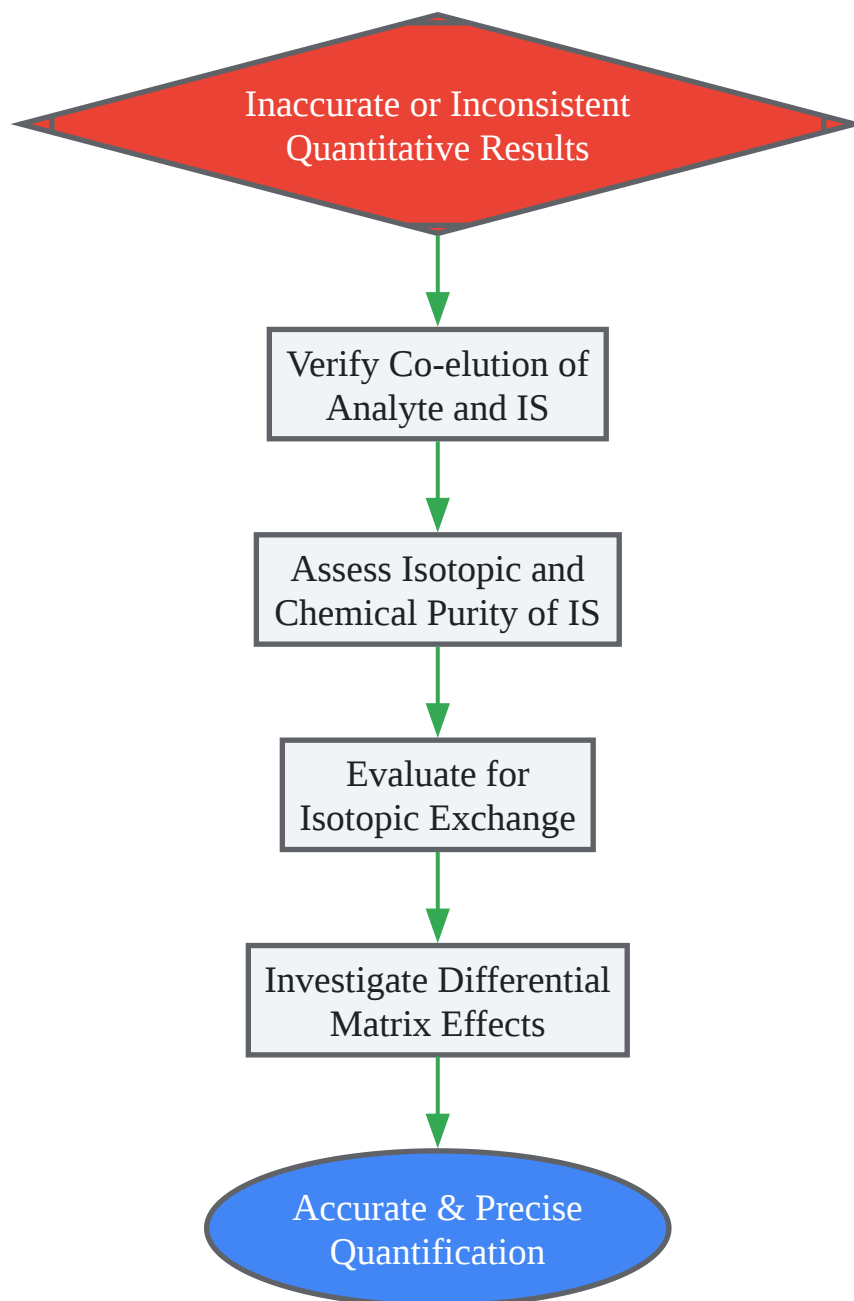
Inaccurate or Inconsistent Quantitative Results

Verify Co-elution of Analyte and IS

Assess Isotopic and Chemical Purity of IS

Evaluate for Isotopic Exchange

Investigate Differential Matrix Effects

Accurate & Precise Quantification